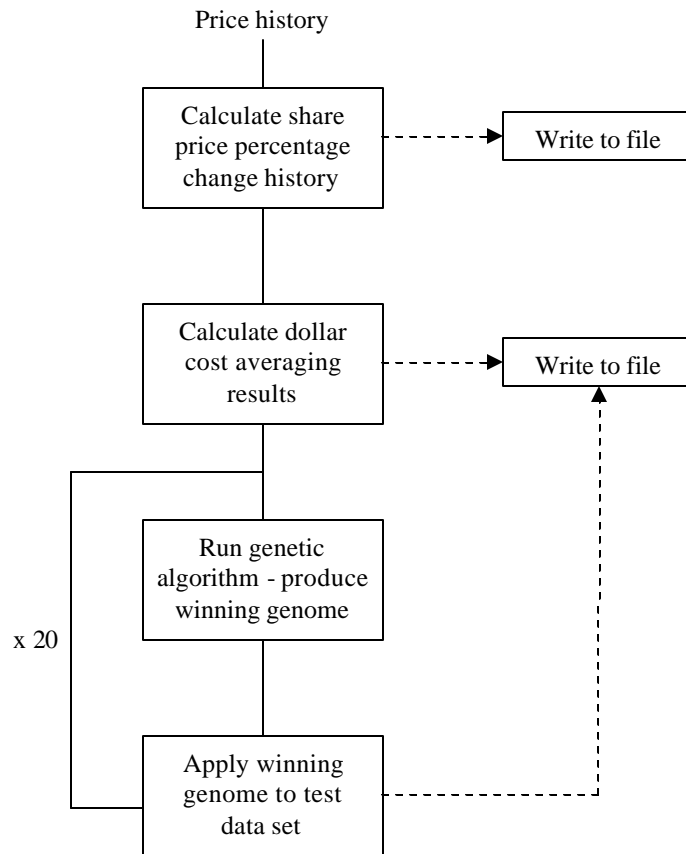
Price history

Calculate share price percentage change history

Write to file

Calculate dollar cost averaging results

Write to file

Run genetic algorithm - produce winning genome

x 20

Apply winning genome to test data set